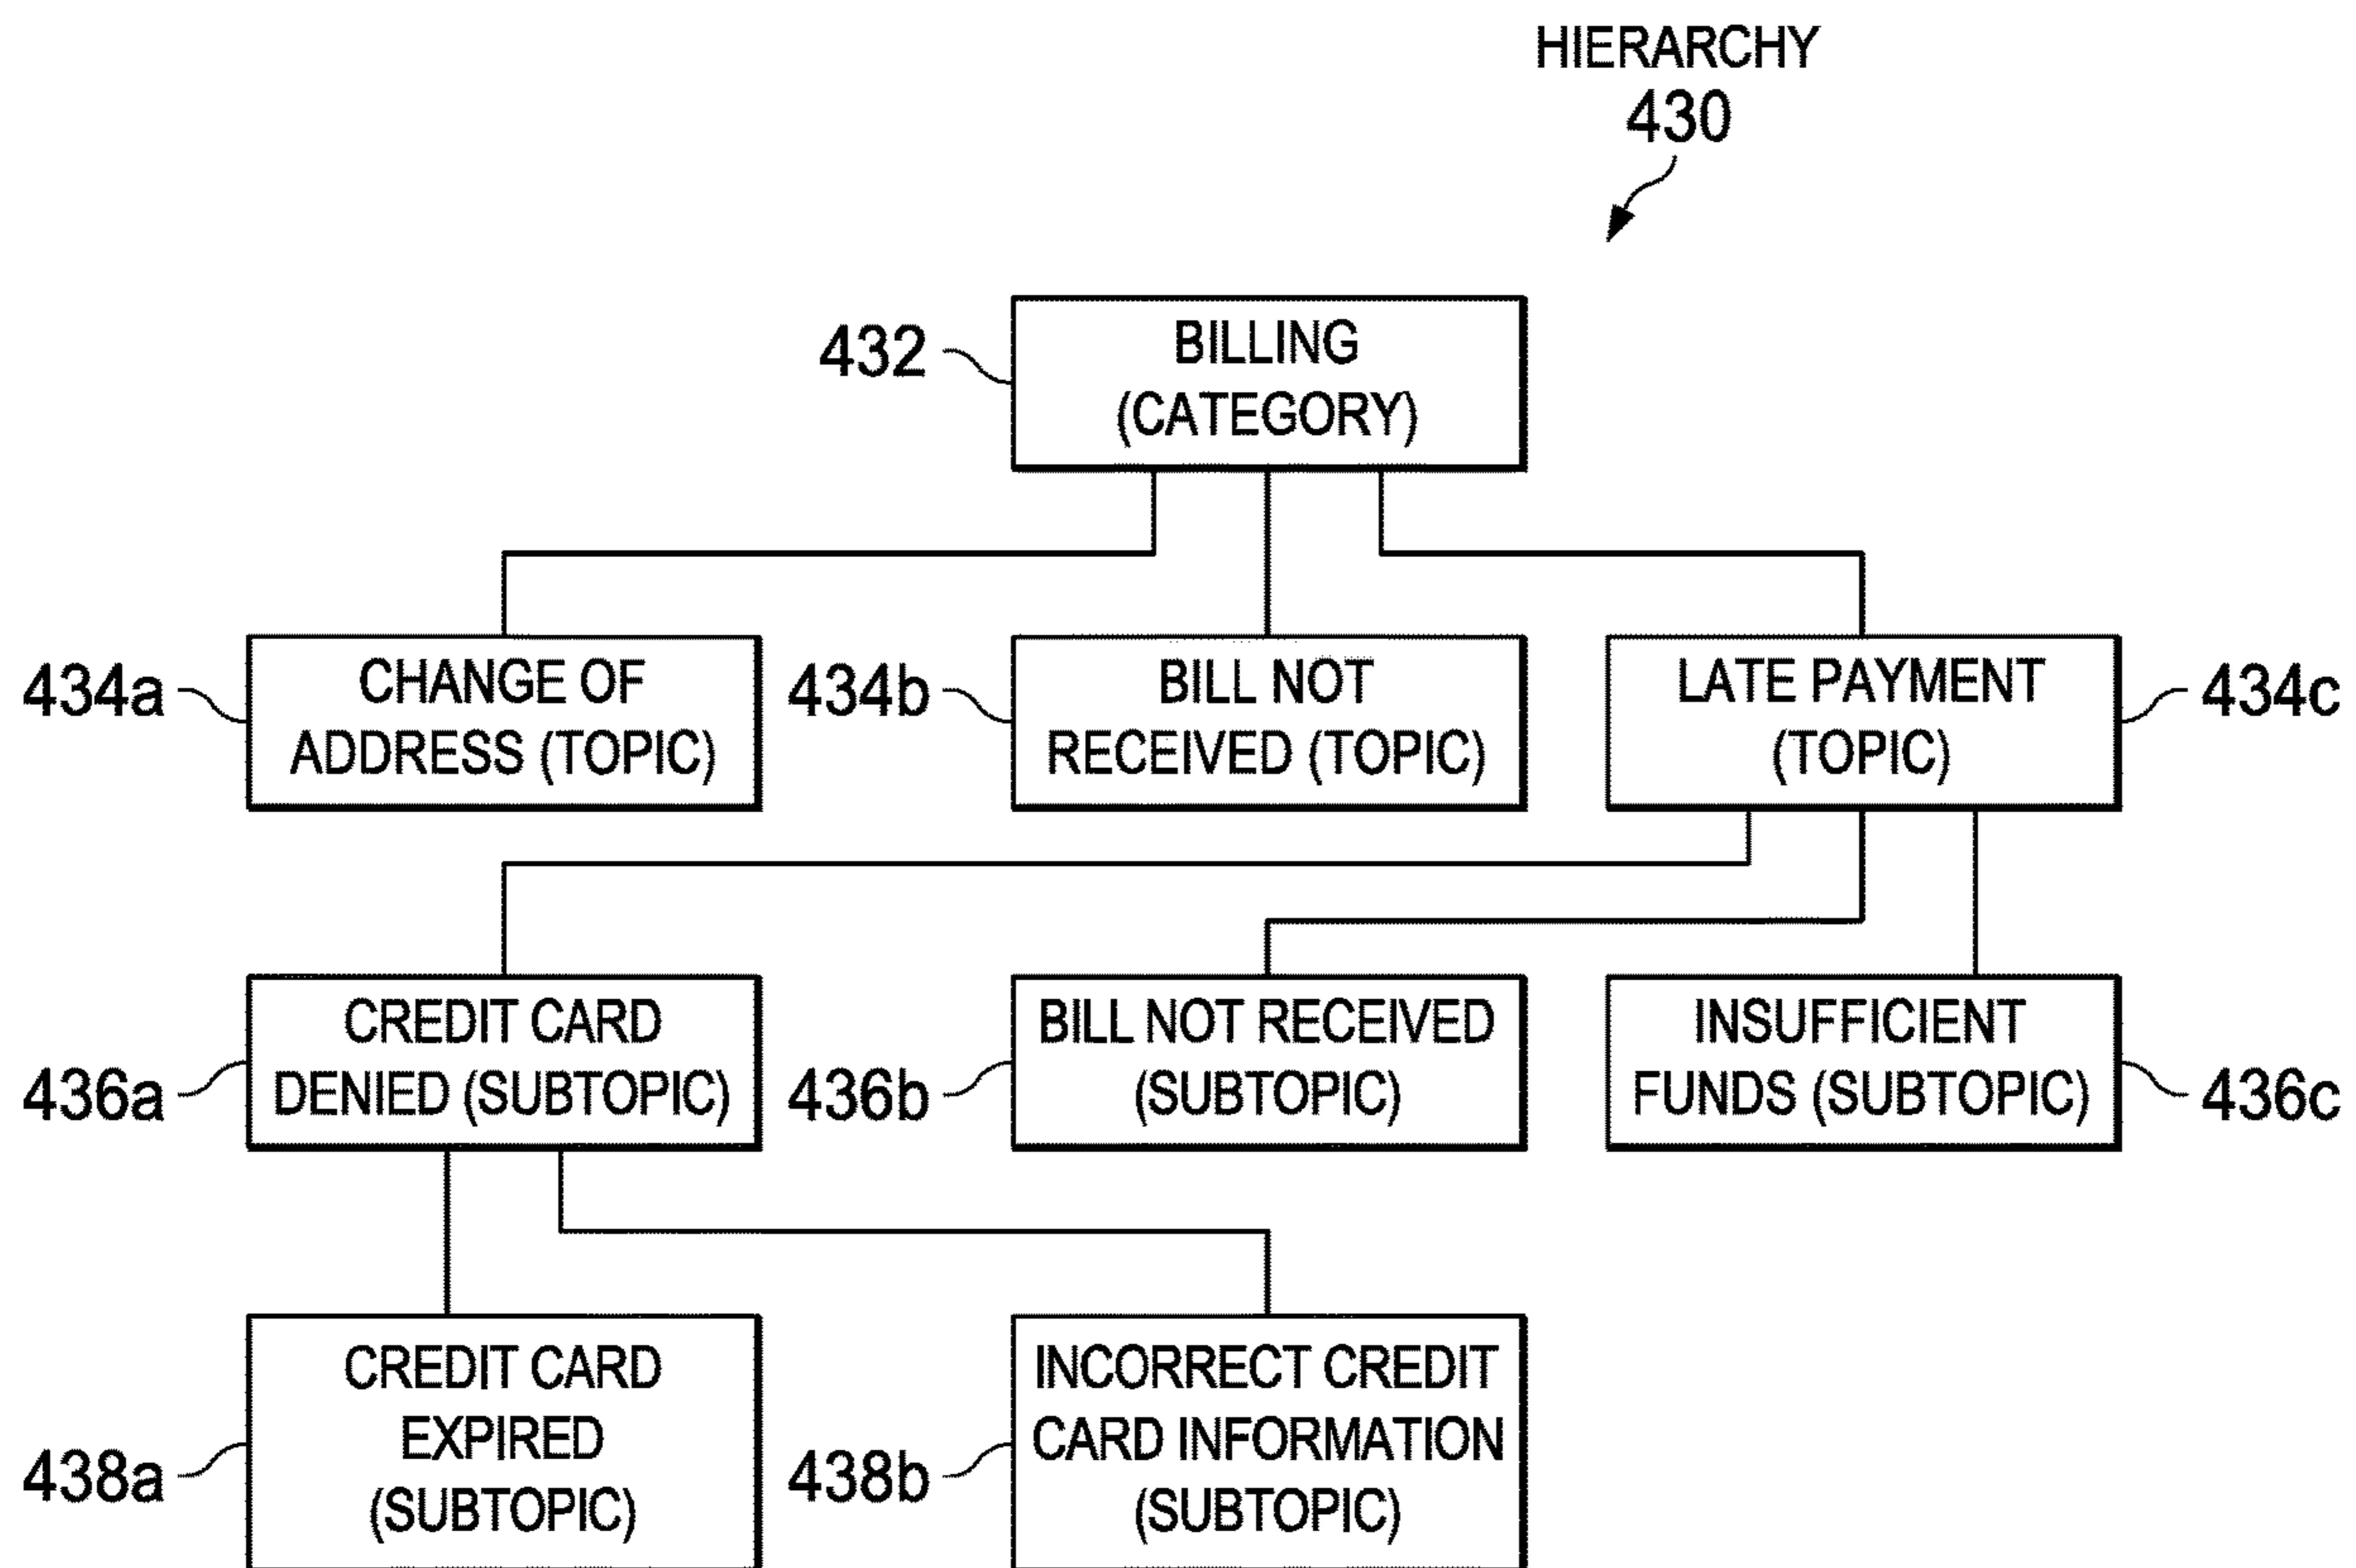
HIERARCHY
430

432
BILLING (CATEGORY)

434a
CHANGE OF ADDRESS (TOPIC)

434b
BILL NOT RECEIVED (TOPIC)

LATE PAYMENT (TOPIC)
434c

436a
CREDIT CARD DENIED (SUBTOPIC)

436b
BILL NOT RECEIVED (SUBTOPIC)

INSUFFICIENT FUNDS (SUBTOPIC)
436c

438a
CREDIT CARD EXPIRED (SUBTOPIC)

438b
INCORRECT CREDIT CARD INFORMATION (SUBTOPIC)